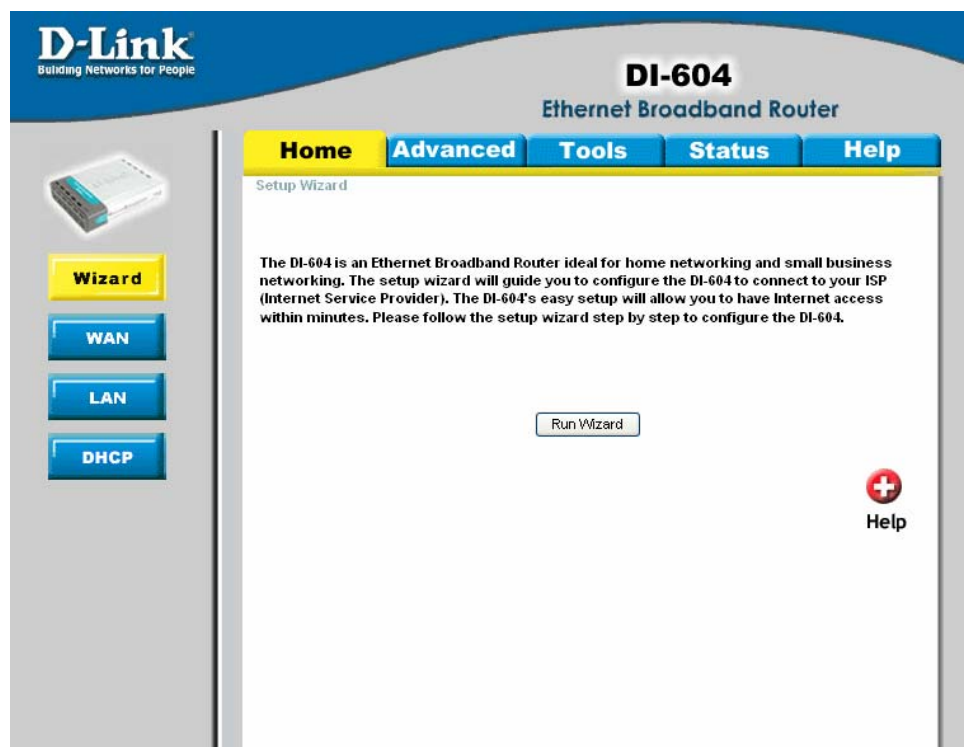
D-Link
Building Networks for People

DI-604
Ethernet Broadband Router

Home
Advanced
Tools
Status
Help

Wizard
WAN
LAN
DHCP

Setup Wizard

The DI-604 is an Ethernet Broadband Router ideal for home networking and small business networking. The setup wizard will guide you to configure the DI-604 to connect to your ISP (Internet Service Provider). The DI-604's easy setup will allow you to have Internet access within minutes. Please follow the setup wizard step by step to configure the DI-604.

Run Wizard

Help